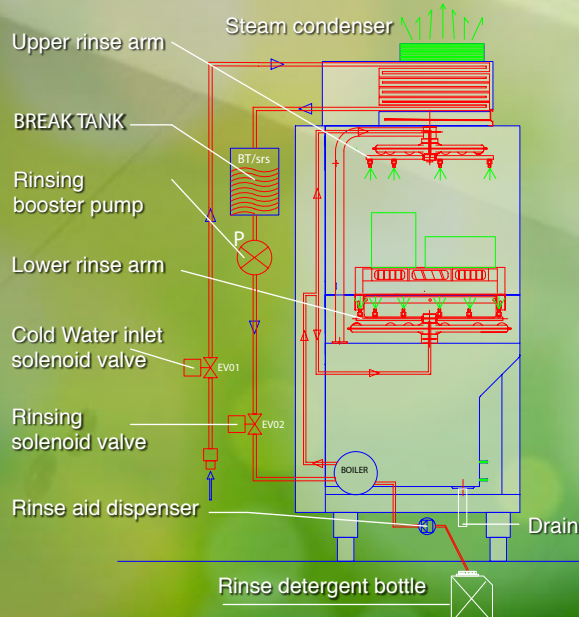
Steam condenser

Upper rinse arm

BREAK TANK

BT/srs

Rinsing booster pump

P

Lower rinse arm

Cold Water inlet solenoid valve

EV01

Rinsing solenoid valve

EV02

BOILER

Rinse aid dispenser

Drain

Rinse detergent bottle